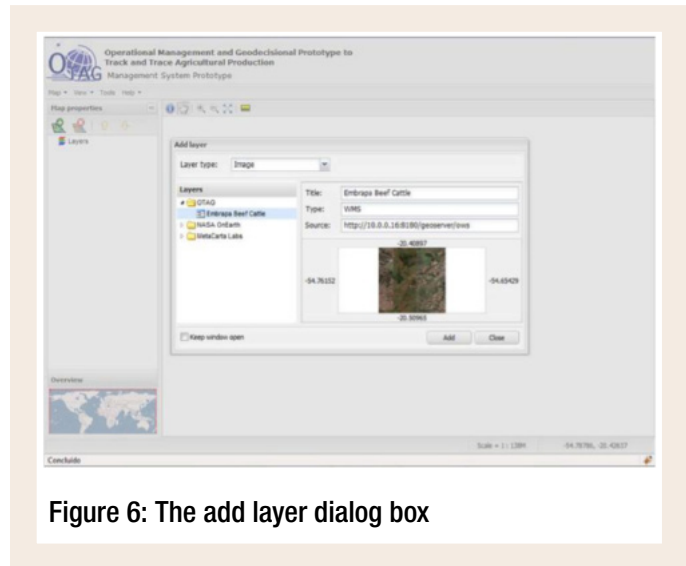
OTAG Operational Management and Geodecisional Prototype to Track and Trace Agricultural Production
Management System Prototype

Map ▾ View ▾ Tools Help ▾

Map properties

Layers

Add layer

Layer type: Image

Layers
OTAG
Embrapa Beef Cattle
NASA OnEarth
MetaCarta Labs

Title: Embrapa Beef Cattle
Type: WMS
Source: http://10.0.0.16:8180/geoserver/ows

-20.40897
-54.76152
-54.65429
-20.50965

Keep window open

Add Close

Overview

Scale = 1 : 13M -54.78766, -20.42637

Concluído

Figure 6: The add layer dialog box